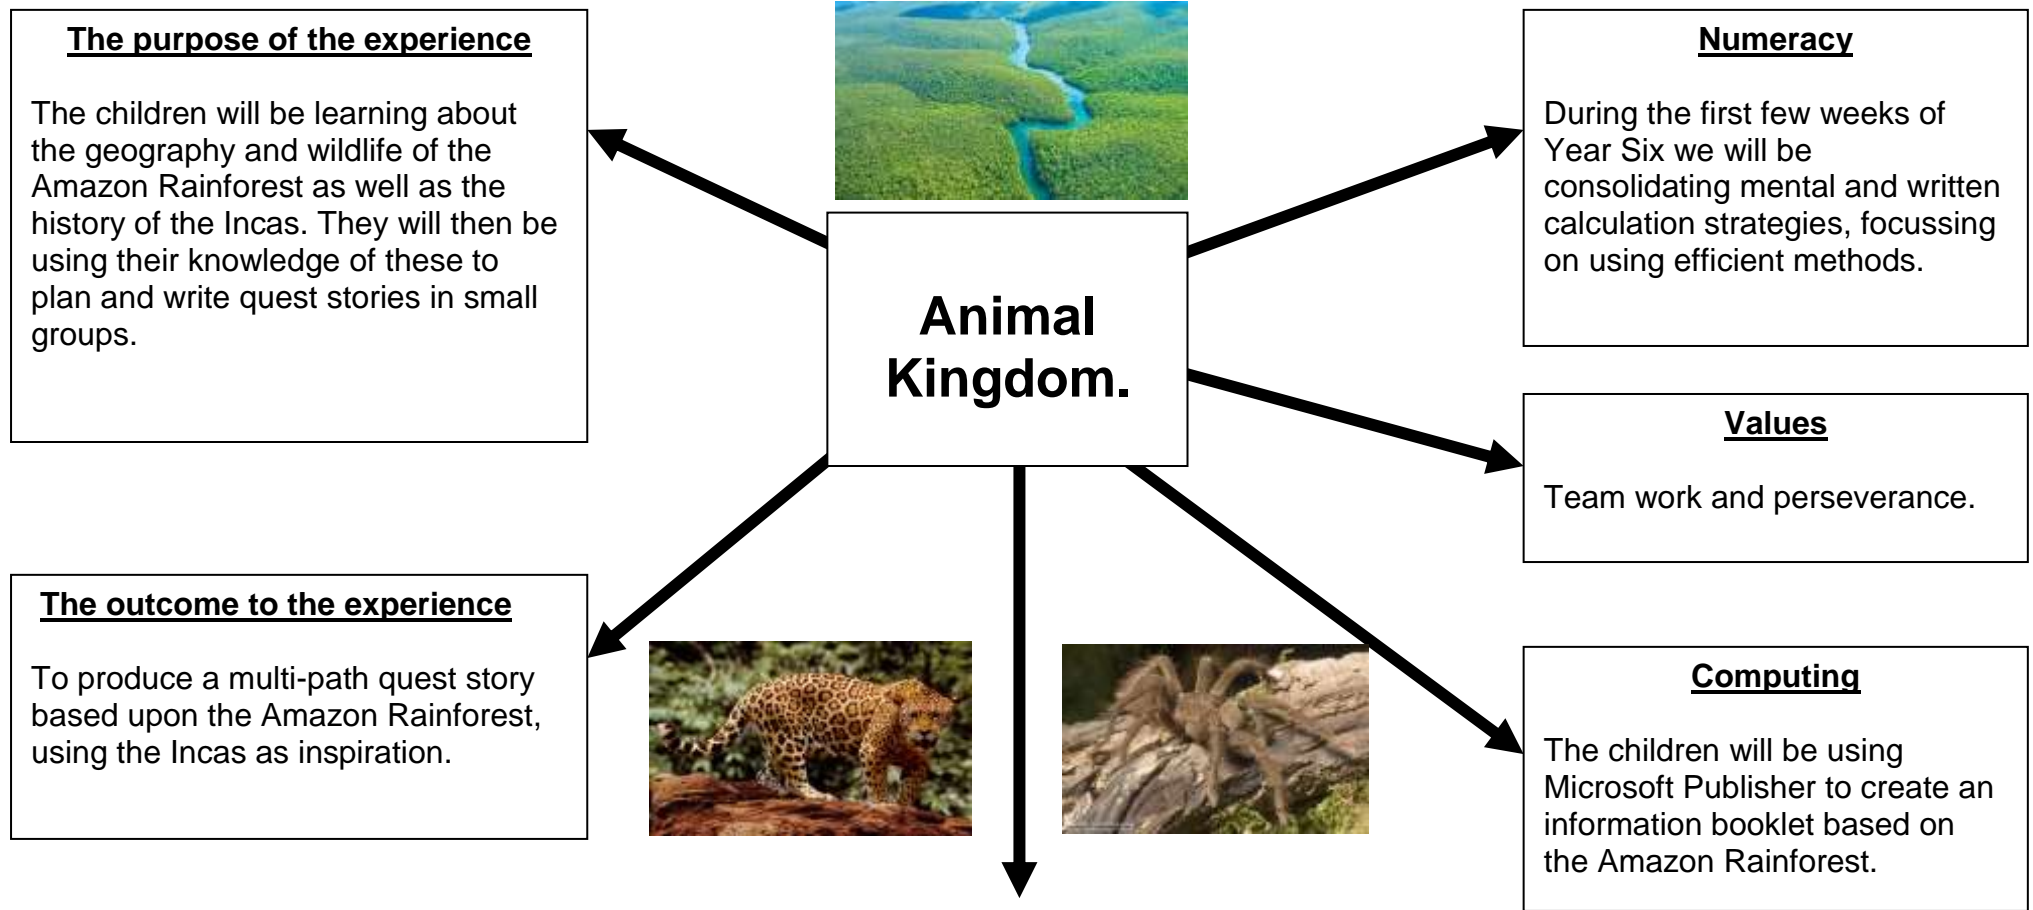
The purpose of the experience

The children will be learning about the geography and wildlife of the Amazon Rainforest as well as the history of the Incas. They will then be using their knowledge of these to plan and write quest stories in small groups.

Animal Kingdom.

Numeracy

During the first few weeks of Year Six we will be consolidating mental and written calculation strategies, focussing on using efficient methods.

Values

Team work and perseverance.

The outcome to the experience

To produce a multi-path quest story based upon the Amazon Rainforest, using the Incas as inspiration.

Computing

The children will be using Microsoft Publisher to create an information booklet based on the Amazon Rainforest.